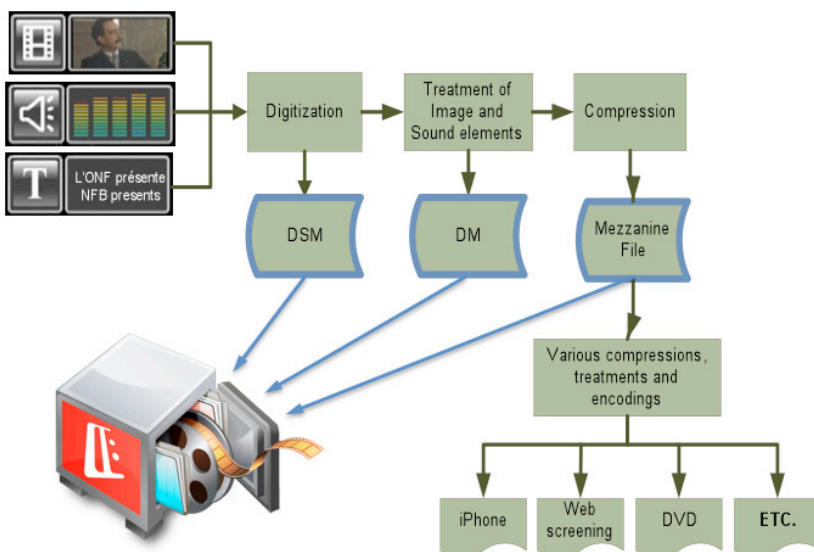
T

L'ONF présente
NFB presents

Digitization

Treatment of Image and Sound elements

Compression

DSM

DM

Mezzanine File

Various compressions, treatments and encodings

iPhone

Web screening

DVD

ETC.